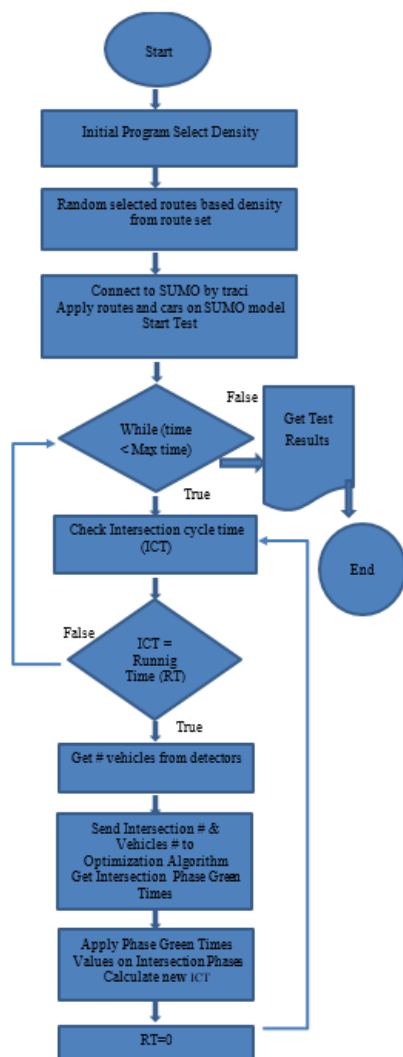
Start

Initial Program Select Density

Random selected routes based density from route set

Connect to SUMO by traci
Apply routes and cars on SUMO model
Start Test

While (time < Max time)

False

Get Test Results

End

True

Check Intersection cycle time (ICT)

False

ICT = Runnig Time (RT)

True

Get # vehicles from detectors

Send Intersection # & Vehicles # to Optimization Algorithm
Get Intersection Phase Green Times

Apply Phase Green Times Values on Intersection Phases
Calculate new ICT

RT=0